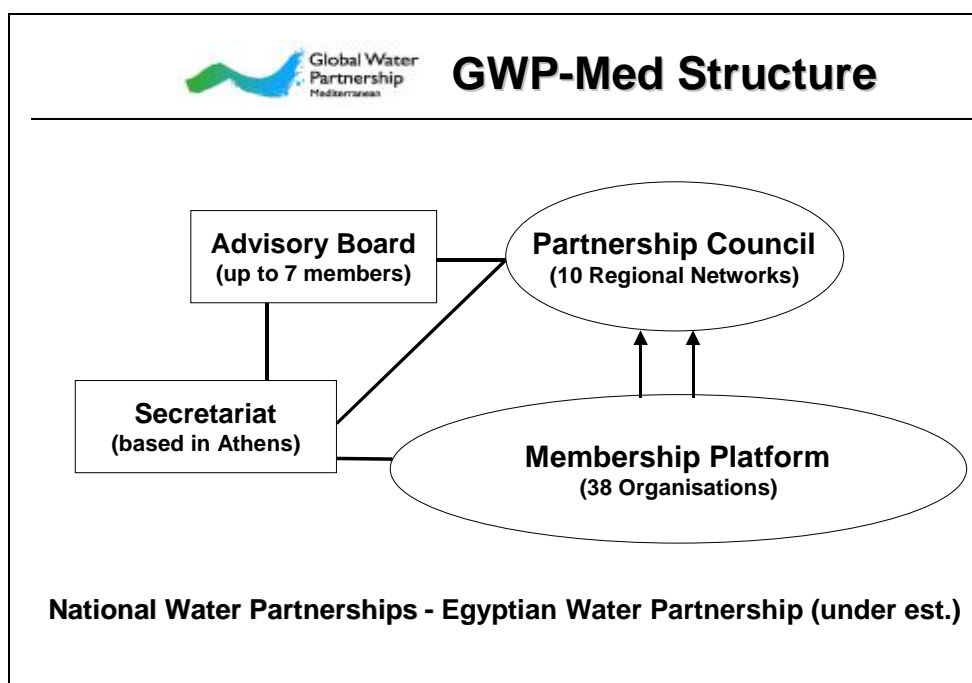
Global Water Partnership Mediterranean

GWP-Med Structure

Advisory Board
(up to 7 members)

Partnership Council
(10 Regional Networks)

Secretariat
(based in Athens)

Membership Platform
(38 Organisations)

National Water Partnerships - Egyptian Water Partnership (under est.)